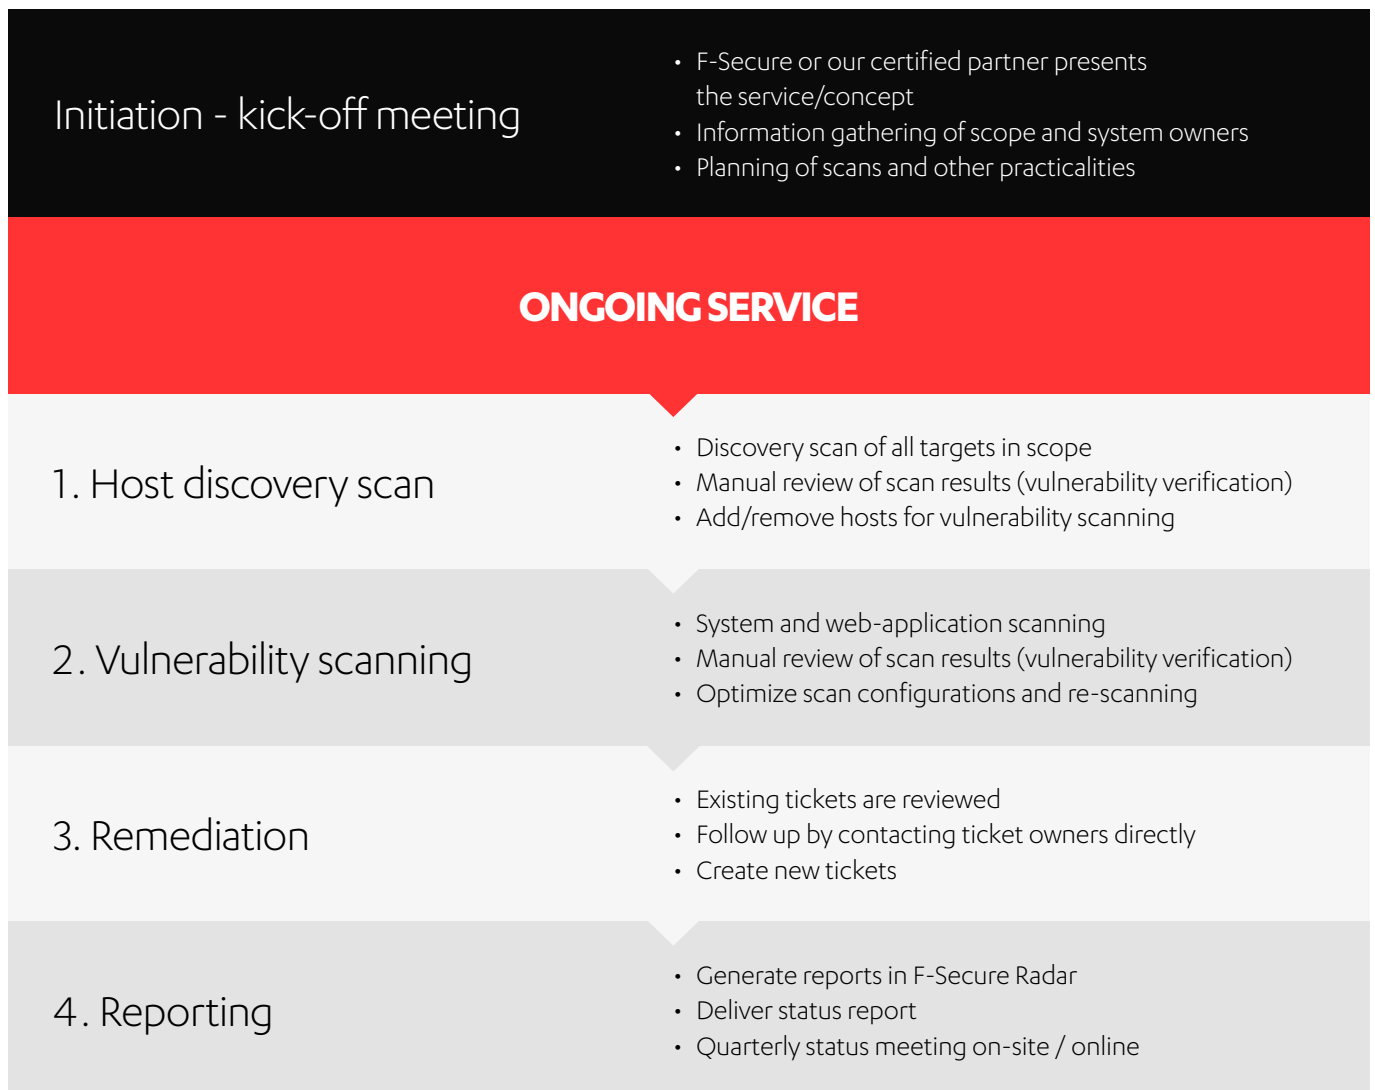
Initiation - kick-off meeting

- F-Secure or our certified partner presents the service/concept
- Information gathering of scope and system owners
- Planning of scans and other practicalities

ONGOING SERVICE

1. Host discovery scan

- Discovery scan of all targets in scope
- Manual review of scan results (vulnerability verification)
- Add/remove hosts for vulnerability scanning

2. Vulnerability scanning

- System and web-application scanning
- Manual review of scan results (vulnerability verification)
- Optimize scan configurations and re-scanning

3. Remediation

- Existing tickets are reviewed
- Follow up by contacting ticket owners directly
- Create new tickets

4. Reporting

- Generate reports in F-Secure Radar
- Deliver status report
- Quarterly status meeting on-site / online